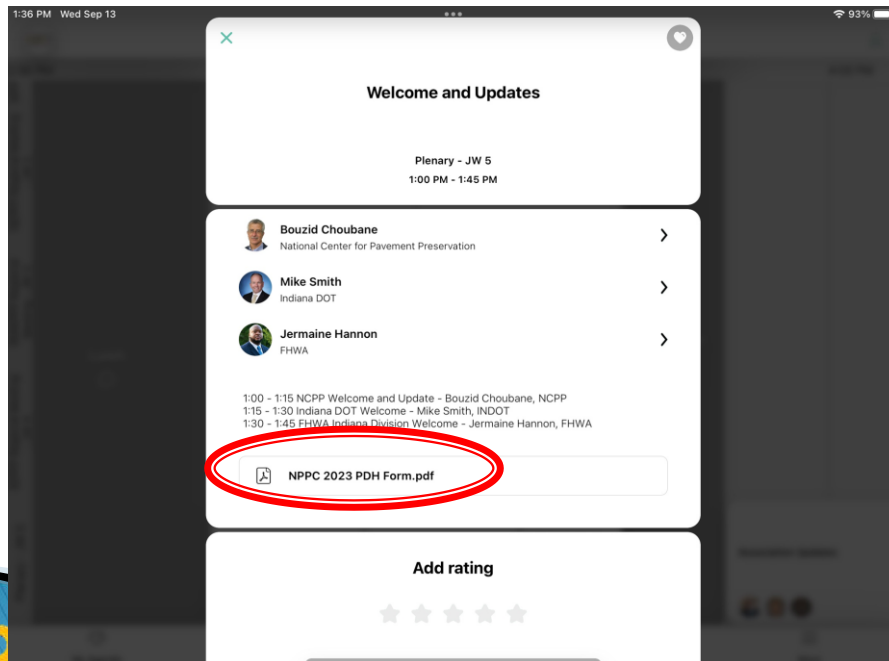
1:36 PM Wed Sep 13

93%

Welcome and Updates

Plenary - JW 5
1:00 PM - 1:45 PM

Bouzid Choubane
National Center for Pavement Preservation

Mike Smith
Indiana DOT

Jermaine Hannon
FHWA

1:00 - 1:15 NCPP Welcome and Update - Bouzid Choubane, NCPP
1:15 - 1:30 Indiana DOT Welcome - Mike Smith, INDOT
1:30 - 1:45 FHWA Indiana Division Welcome - Jermaine Hannon, FHWA

NPPC 2023 PDH Form.pdf

Add rating